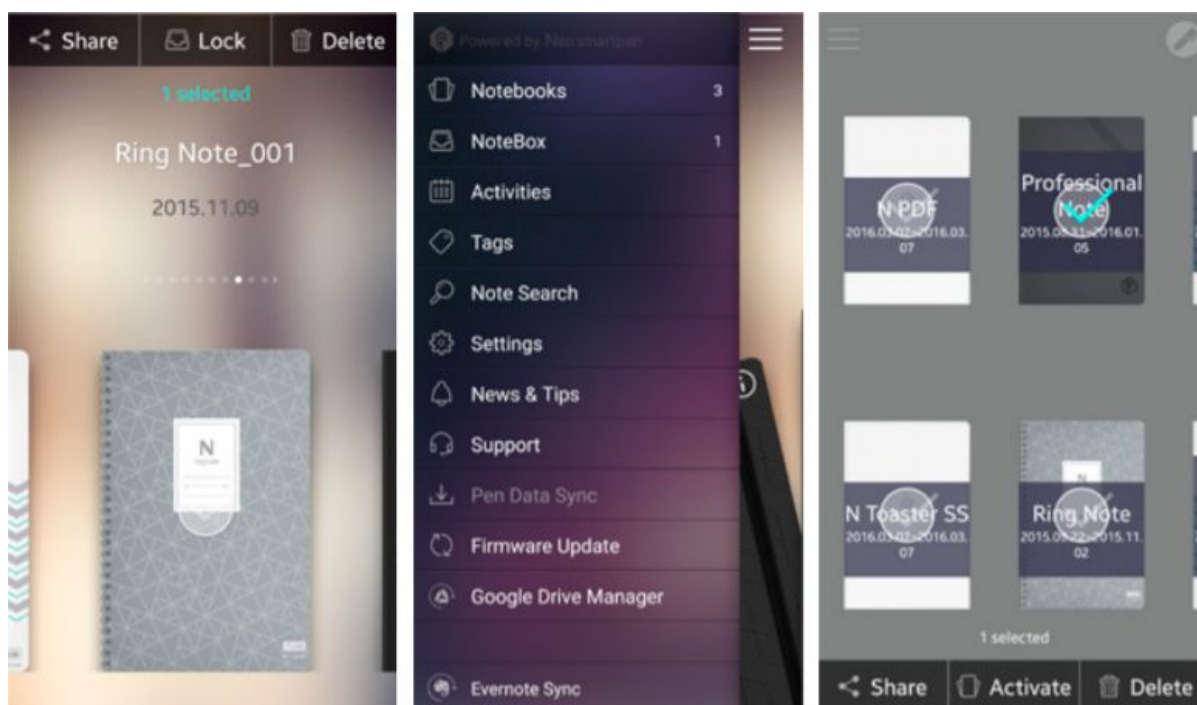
Share Lock Delete

1 selected

Ring Note_001

2015.11.09

N

Powered by Neo smartpen

Notebooks 3

NoteBox 1

Activities

Tags

Note Search

Settings

News & Tips

Support

Pen Data Sync

Firmware Update

Google Drive Manager

Evernote Sync

N PDF
2016.03.07~2016.03.07

Professional Note
2015.08.11~2016.01.05

N Toaster SS
2016.03.07~2016.03.07

Ring Note
2015.09.22~2015.11.02

1 selected

Share Activate Delete